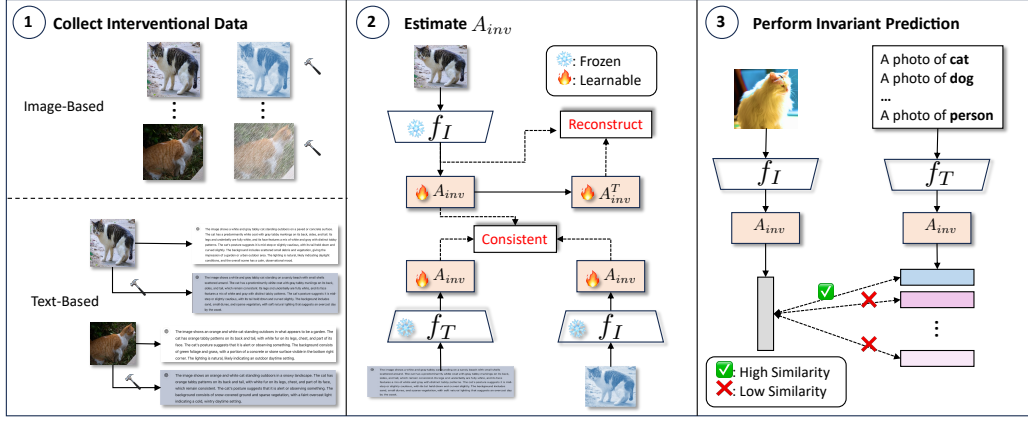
1 Collect Interventional Data

Image-Based

⋮

Text-Based

The image shows an orange and white cat standing outdoors in what appears to be a garden. The cat has orange tabby patterns on its back and tail, with white fur on its legs, chest, and part of its face. The cat's posture suggests that it is alert or observing something. The background consists of green foliage and grass, with a portion of a concrete or stone surface visible in the bottom right corner. The lighting is natural, likely indicating an outdoor daytime setting.

The image shows an orange and white cat standing outdoors in a snowy landscape. The cat has orange tabby patterns on its back and tail, with white fur on its legs, chest, and part of its face, which remain consistent. The cat's posture suggests that it is alert or observing something. The background consists of snow-covered ground and sparse vegetation, with a pale overcast light indicating a cold, wintry daytime setting.

2 Estimate $A_{inv}$

Frozen
Learnable

$f_I$

Reconstruct

$A_{inv}$

$A_{inv}^T$

Consistent

$A_{inv}$

$A_{inv}$

$f_T$

$f_I$

3 Perform Invariant Prediction

A photo of cat
A photo of dog
...
A photo of person

$f_I$

$f_T$

$A_{inv}$

$A_{inv}$

⋮

: High Similarity
: Low Similarity